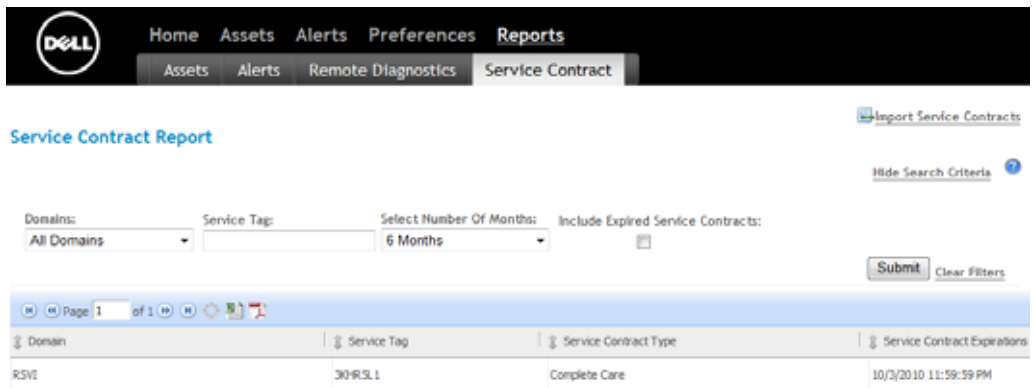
DELL

Home Assets Alerts Preferences Reports

Assets Alerts Remote Diagnostics Service Contract

Import Service Contracts

Service Contract Report

Hide Search Criteria

Domains:
All Domains

Service Tag:

Select Number Of Months:
6 Months

Include Expired Service Contracts:

Submit Clear Filters

Page 1 of 1

| Domain | Service Tag | Service Contract Type | Service Contract Expirations |
|---|---|---|---|
| RSVI | 3KHRSL1 | Complete Care | 10/3/2010 11:59:59 PM |